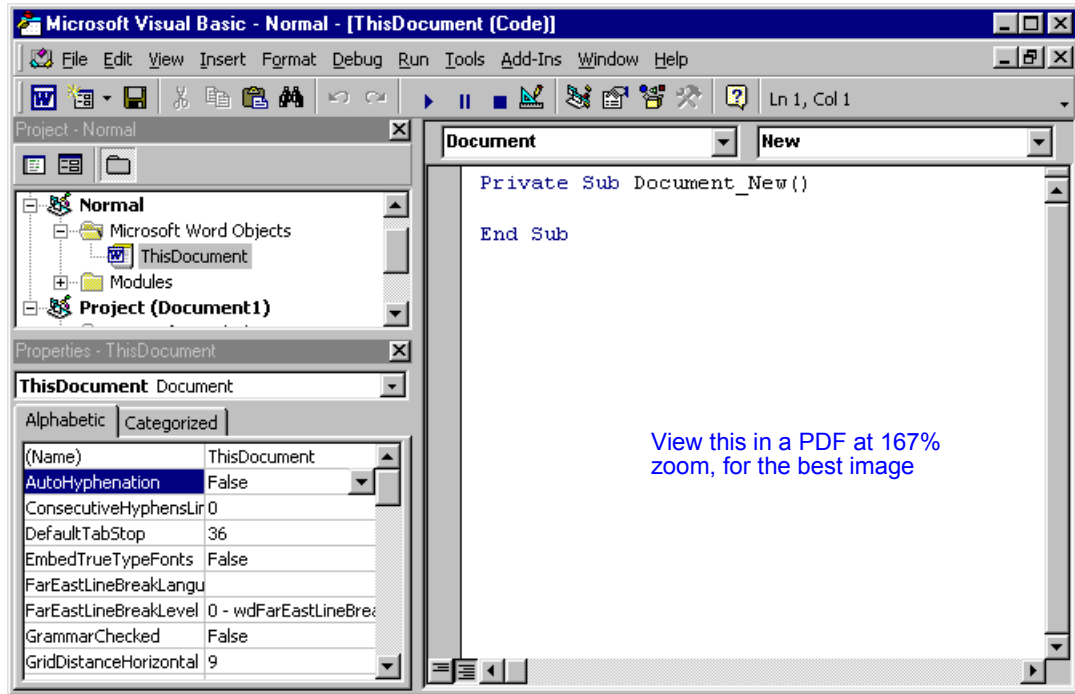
Microsoft Visual Basic - Normal - [ThisDocument (Code)]

File Edit View Insert Format Debug Run Tools Add-Ins Window Help

Ln 1, Col 1

Project - Normal

Normal
Microsoft Word Objects
ThisDocument
Modules
Project (Document1)

Properties - ThisDocument

ThisDocument Document

Alphabetic | Categorized

| (Name) | ThisDocument |
|---|---|
| AutoHyphenation | False |
| ConsecutiveHyphensLir | 0 |
| DefaultTabStop | 36 |
| EmbedTrueTypeFonts | False |
| FarEastLineBreakLangu | |
| FarEastLineBreakLevel | 0 - wdFarEastLineBrea |
| GrammarChecked | False |
| GridDistanceHorizontal | 9 |

Document | New

Private Sub Document_New()

End Sub

View this in a PDF at 167% zoom, for the best image